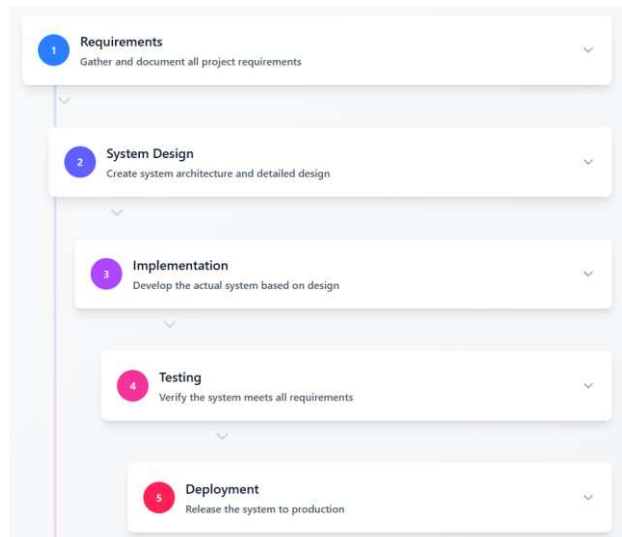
1 Requirements
Gather and document all project requirements

2 System Design
Create system architecture and detailed design

3 Implementation
Develop the actual system based on design

4 Testing
Verify the system meets all requirements

5 Deployment
Release the system to production